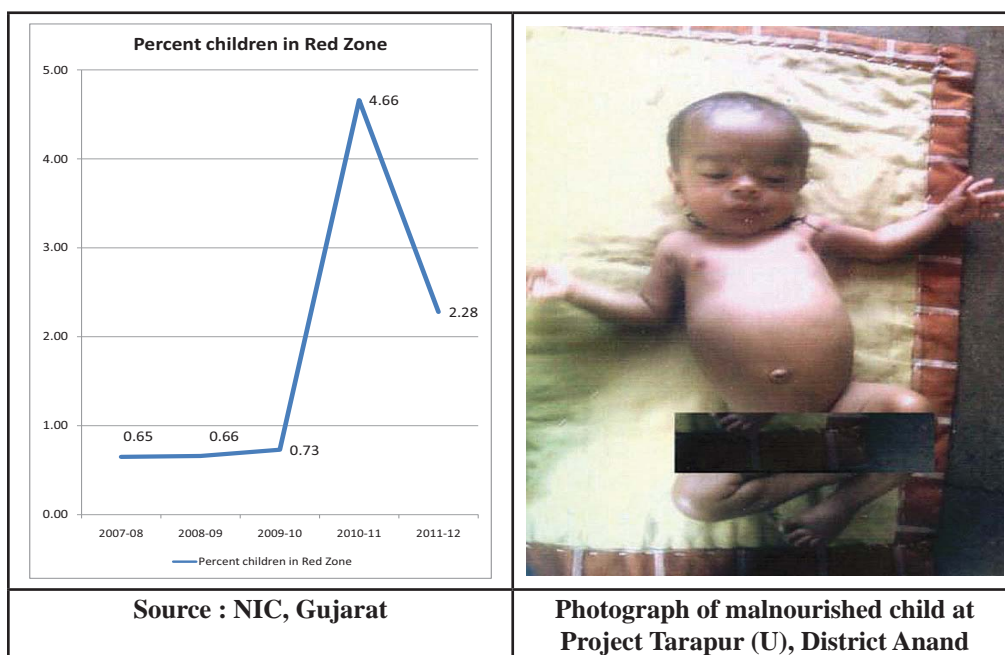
Percent children in Red Zone

5.00
4.00
3.00
2.00
1.00
0.00

0.65
0.66
0.73
4.66
2.28

2007-08
2008-09
2009-10
2010-11
2011-12

Percent children in Red Zone

Source : NIC, Gujarat

Photograph of malnourished child at Project Tarapur (U), District Anand